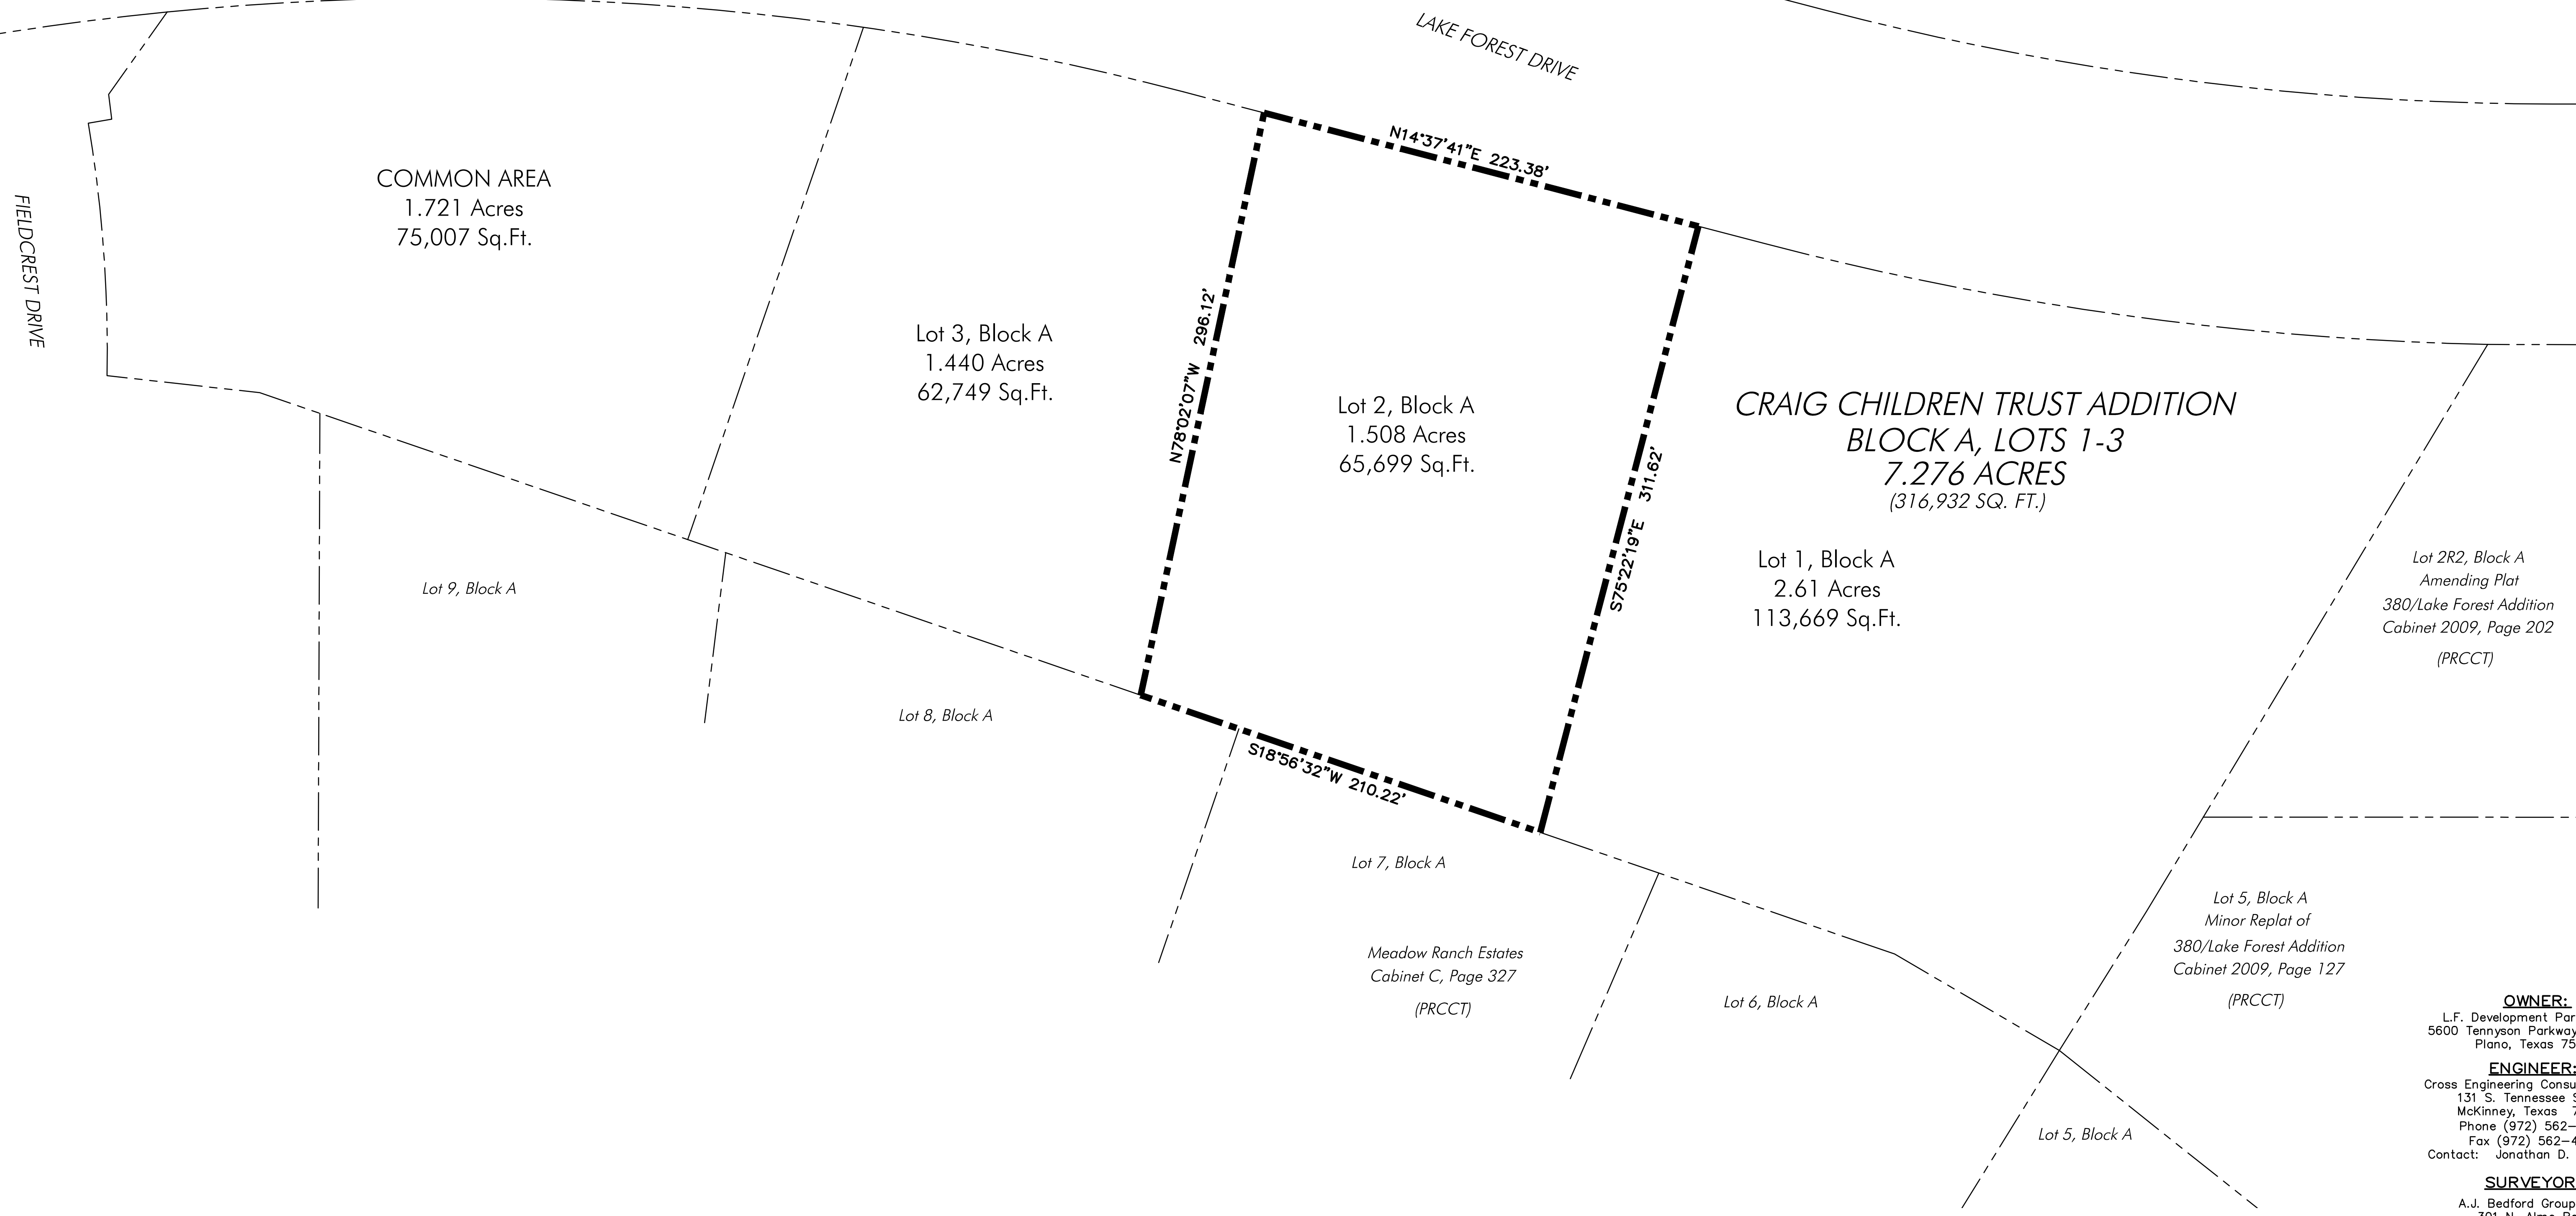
LAKE FOREST DRIVE

FIELDCREST DRIVE

COMMON AREA
1.721 Acres
75,007 Sq.Ft.

Lot 3, Block A
1.440 Acres
62,749 Sq.Ft.

N14°37'41"E 223.38'

N78°02'07"W 296.12'

Lot 2, Block A
1.508 Acres
65,699 Sq.Ft.

S75°22'19"E 311.62'

CRAIG CHILDREN TRUST ADDITION
BLOCK A, LOTS 1-3
7.276 ACRES
(316,932 SQ. FT.)

Lot 1, Block A
2.61 Acres
113,669 Sq.Ft.

Lot 2R2, Block A
Amending Plat
380/Lake Forest Addition
Cabinet 2009, Page 202
(PRCCT)

Lot 9, Block A

Lot 8, Block A

S18°56'32"W 210.22'

Lot 7, Block A

Meadow Ranch Estates
Cabinet C, Page 327
(PRCCT)

Lot 6, Block A

Lot 5, Block A
Minor Replat of
380/Lake Forest Addition
Cabinet 2009, Page 127
(PRCCT)

Lot 5, Block A

OWNER:
L.F. Development Par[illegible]
5600 Tennyson Parkway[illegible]
Plano, Texas 75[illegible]

ENGINEER:
Cross Engineering Consu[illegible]
131 S. Tennessee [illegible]
McKinney, Texas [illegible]
Phone (972) 562-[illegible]
Fax (972) 562-4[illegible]
Contact: Jonathan D. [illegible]

SURVEYOR
A.J. Bedford Group
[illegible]